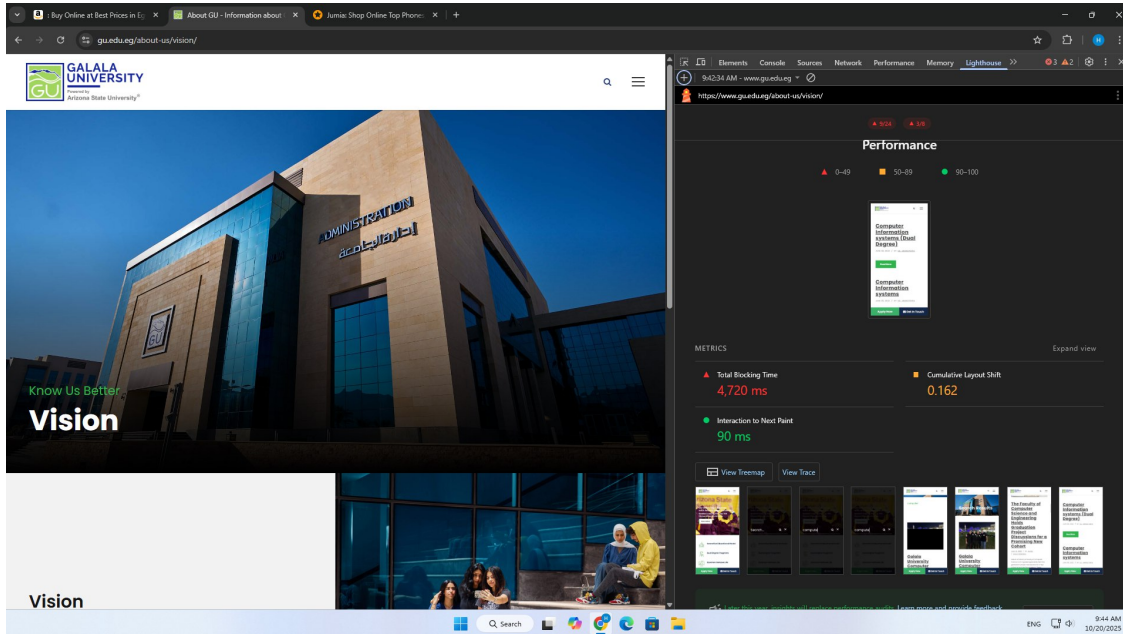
: Buy Online at Best Prices in Eg ×
About GU - Information about ×
Jumia: Shop Online Top Phone ×
+

gu.edu.eg/about-us/vision/

GALALA UNIVERSITY
Powered by Arizona State University®

ADMINISTRATION
إدارة الجامعة
GU

Know Us Better
Vision

Vision

Elements Console Sources Network Performance Memory Lighthouse >> 3 2

9:42:34 AM - www.gu.edu.eg
https://www.gu.edu.eg/about-us/vision/

9/24 3/8

Performance

0–49 50–89 90–100

Computer Information systems (Dual Degree)
Apply Now
Computer Information systems

METRICS Expand view

Total Blocking Time
4,720 ms

Cumulative Layout Shift
0.162

Interaction to Next Paint
90 ms

View Treemap View Trace

Arizona State
Galala University Campus
Galala University
The Faculty of Computer Science and Engineering
Computer Information systems (Dual Degree)
Computer Information systems

Later this year, insights will replace performance audits. Learn more and provide feedback

Search
ENG
9:44 AM
10/20/2025